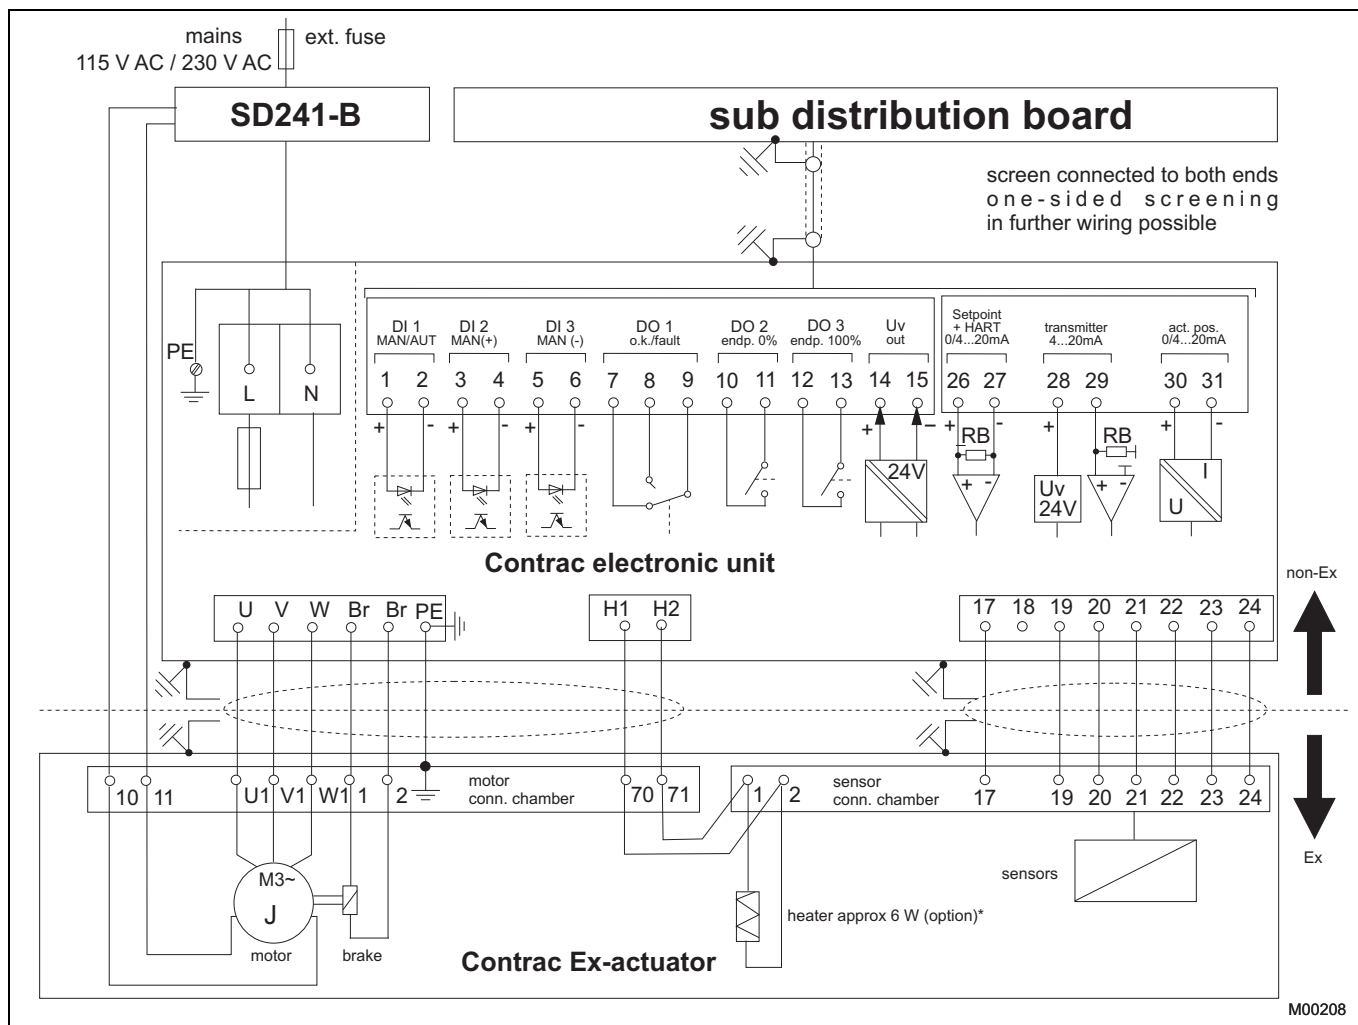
mains
115 V AC / 230 V AC
ext. fuse

SD241-B

sub distribution board

screen connected to both ends
one-sided screening
in further wiring possible

PE
L
N

DI 1
MAN/AUT
DI 2
MAN(+)
DI 3
MAN (-)
DO 1
o.k./fault
DO 2
endp. 0%
DO 3
endp. 100%
Uv
out

1 2 3 4 5 6 7 8 9 10 11 12 13 14 15

+ - + - + -
+ -
24V

Setpoint
+ HART
0/4...20mA
transmitter
4...20mA
act. pos.
0/4...20mA

26 27 28 29 30 31

+ - + - + -
RB
RB
+ -
Uv
24V
+ -
I
U

Contrac electronic unit

non-Ex

U V W Br Br PE

H1 H2

17 18 19 20 21 22 23 24

10 11 U1 V1 W1 1 2
motor
conn. chamber
70 71
1 2
sensor
conn. chamber
17 19 20 21 22 23 24

Ex

M3~
J
motor
brake

heater approx 6 W (option)*

sensors

Contrac Ex-actuator

M00208